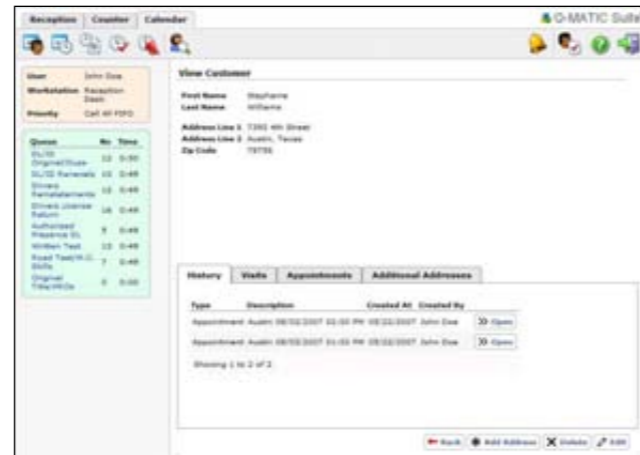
Reception | Counter | Calendar

Q-MATIC Suite

| User | John Doe |
|---|---|
| Workstation | Reception Desk |
| Priority | Call All FIFO |

| Queue | No | Time |
|---|---|---|
| DL/ID Original/Dupe | 13 | 0:50 |
| DL/ID Renewals | 13 | 0:49 |
| Drivers Reinstatements | 13 | 0:49 |
| Drivers License Return | 16 | 0:49 |
| Authorized Presence DL | 9 | 0:49 |
| Written Test | 13 | 0:49 |
| Road Test/M.C. Skills | 7 | 0:49 |
| Original Title/MCOs | 0 | 0:00 |

View Customer

First Name Stephanie
Last Name Williams

Address Line 1 7392 4th Street
Address Line 2 Austin, Texas
Zip Code 78756

History | Visits | Appointments | Additional Addresses

| Type | Description | Created At | Created By | |
|---|---|---|---|---|
| Appointment | Austin 08/02/2007 01:00 PM | 08/02/2007 | John Doe | Open |
| Appointment | Austin 08/02/2007 01:00 PM | 08/02/2007 | John Doe | Open |

Showing 1 to 2 of 2

Back | Add Address | Delete | Edit